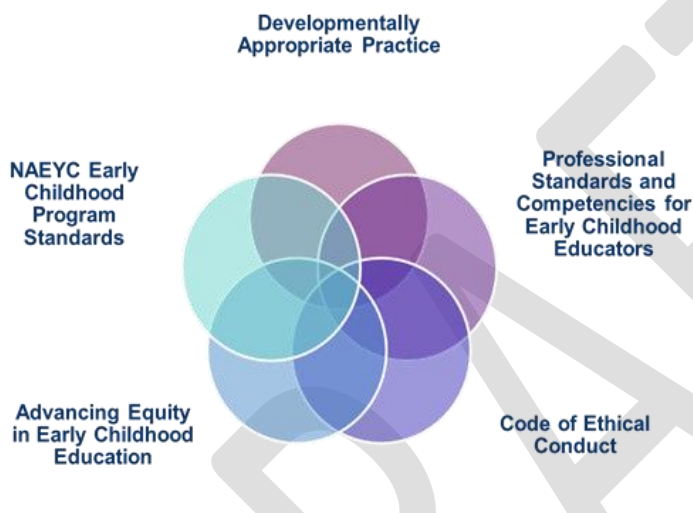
Developmentally Appropriate Practice

Professional Standards and Competencies for Early Childhood Educators

Code of Ethical Conduct

Advancing Equity in Early Childhood Education

NAEYC Early Childhood Program Standards